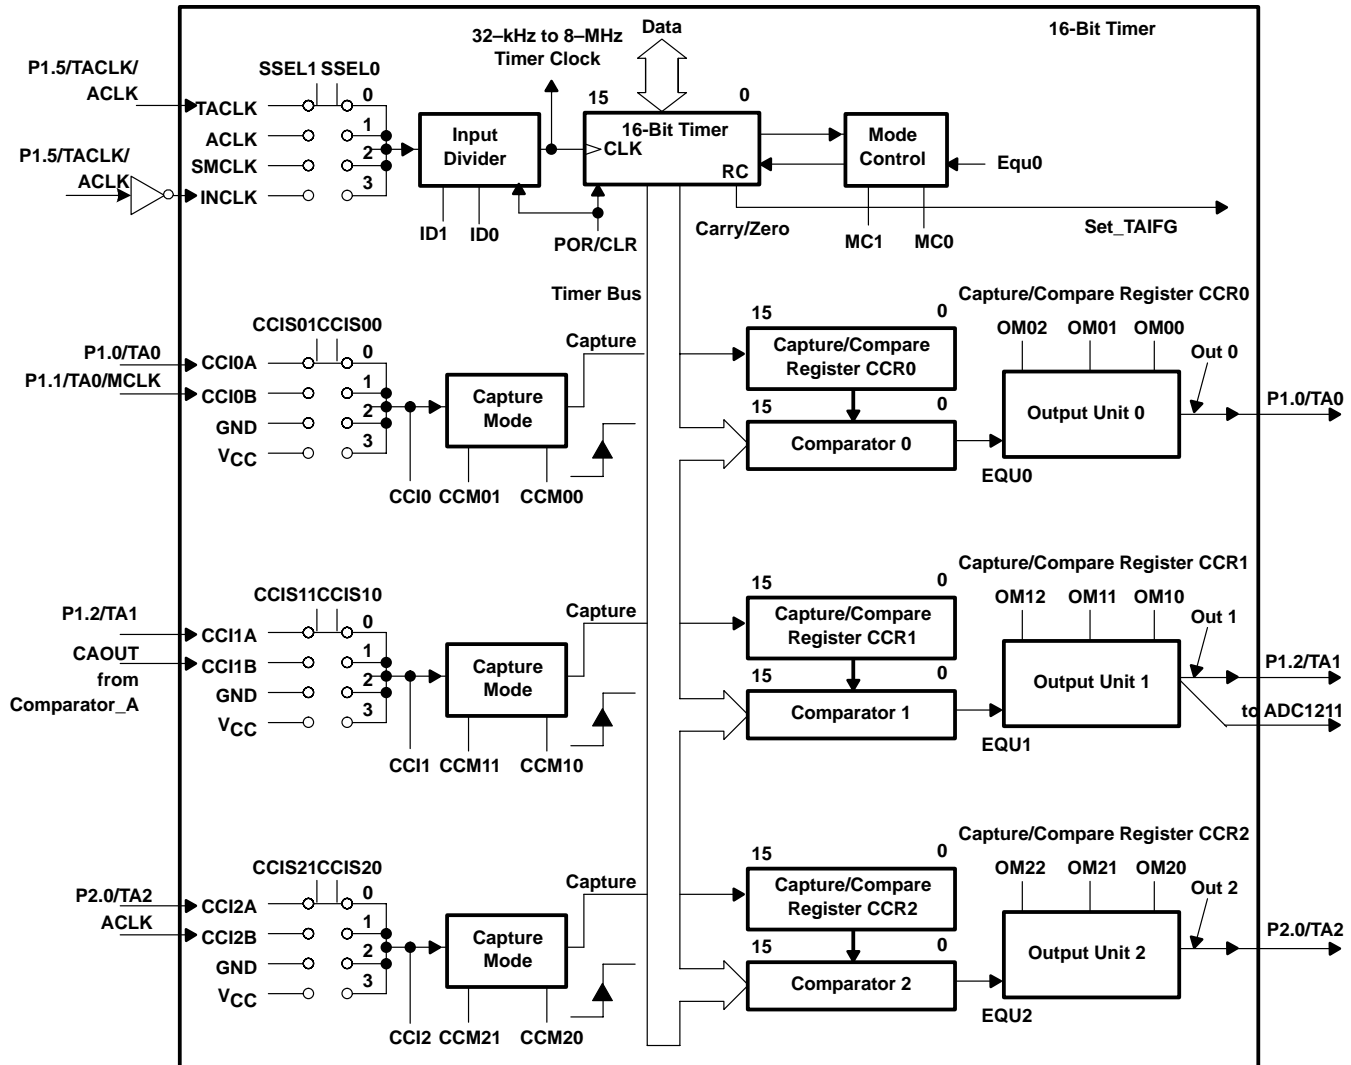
16-Bit Timer

Data

32–kHz to 8–MHz Timer Clock

P1.5/TACLK/ ACLK

P1.5/TACLK/ ACLK

SSEL1 SSEL0

TACLK 0
ACLK 1
SMCLK 2
INCLK 3

Input Divider

ID1 ID0

15 0

16-Bit Timer
CLK
RC

POR/CLR

Mode Control

Equ0

MC1 MC0

Carry/Zero

Set_TAIFG

Timer Bus

Capture/Compare Register CCR0

CCIS01CCIS00

P1.0/TA0
P1.1/TA0/MCLK

CCI0A 0
CCI0B 1
GND 2
$V_{CC}$ 3

Capture Mode

Capture

CCI0 CCM01 CCM00

15 0
Capture/Compare Register CCR0
15 0
Comparator 0

OM02 OM01 OM00

Output Unit 0

Out 0

P1.0/TA0

EQU0

Capture/Compare Register CCR1

CCIS11CCIS10

P1.2/TA1
CAOUT from Comparator_A

CCI1A 0
CCI1B 1
GND 2
$V_{CC}$ 3

Capture Mode

Capture

CCI1 CCM11 CCM10

15 0
Capture/Compare Register CCR1
15 0
Comparator 1

OM12 OM11 OM10

Output Unit 1

Out 1

P1.2/TA1
to ADC1211

EQU1

Capture/Compare Register CCR2

CCIS21CCIS20

P2.0/TA2
ACLK

CCI2A 0
CCI2B 1
GND 2
$V_{CC}$ 3

Capture Mode

Capture

CCI2 CCM21 CCM20

15 0
Capture/Compare Register CCR2
15 0
Comparator 2

OM22 OM21 OM20

Output Unit 2

Out 2

P2.0/TA2

EQU2